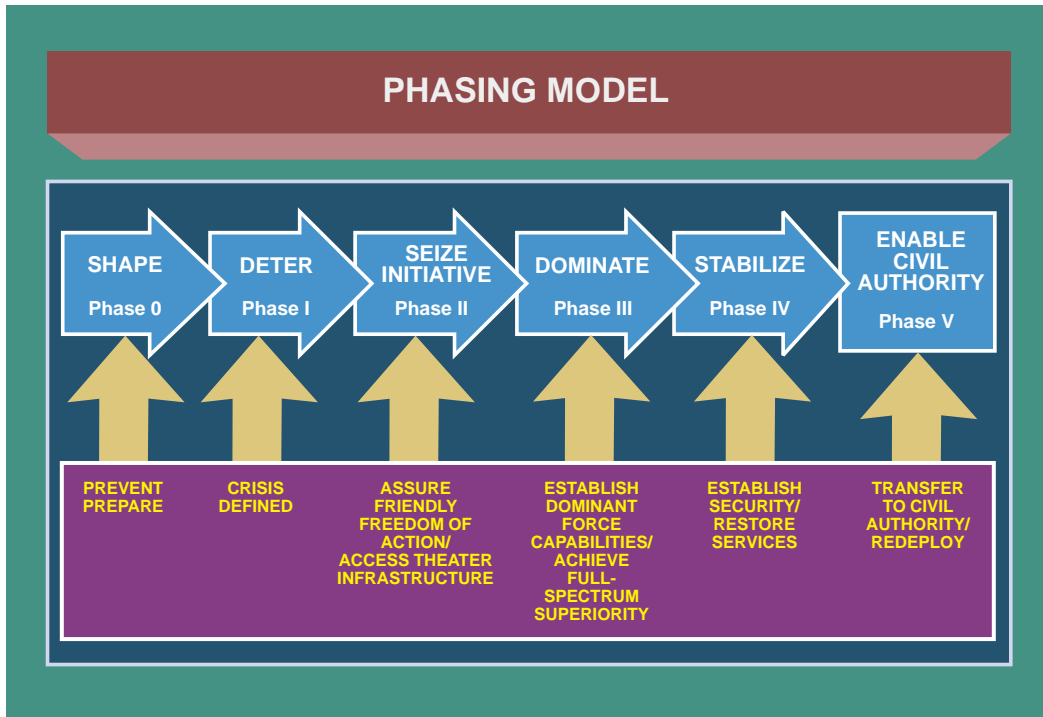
PHASING MODEL

SHAPE
Phase 0

DETER
Phase I

SEIZE INITIATIVE
Phase II

DOMINATE
Phase III

STABILIZE
Phase IV

ENABLE CIVIL AUTHORITY
Phase V

PREVENT PREPARE

CRISIS DEFINED

ASSURE FRIENDLY FREEDOM OF ACTION/ ACCESS THEATER INFRASTRUCTURE

ESTABLISH DOMINANT FORCE CAPABILITIES/ ACHIEVE FULL-SPECTRUM SUPERIORITY

ESTABLISH SECURITY/ RESTORE SERVICES

TRANSFER TO CIVIL AUTHORITY/ REDEPLOY